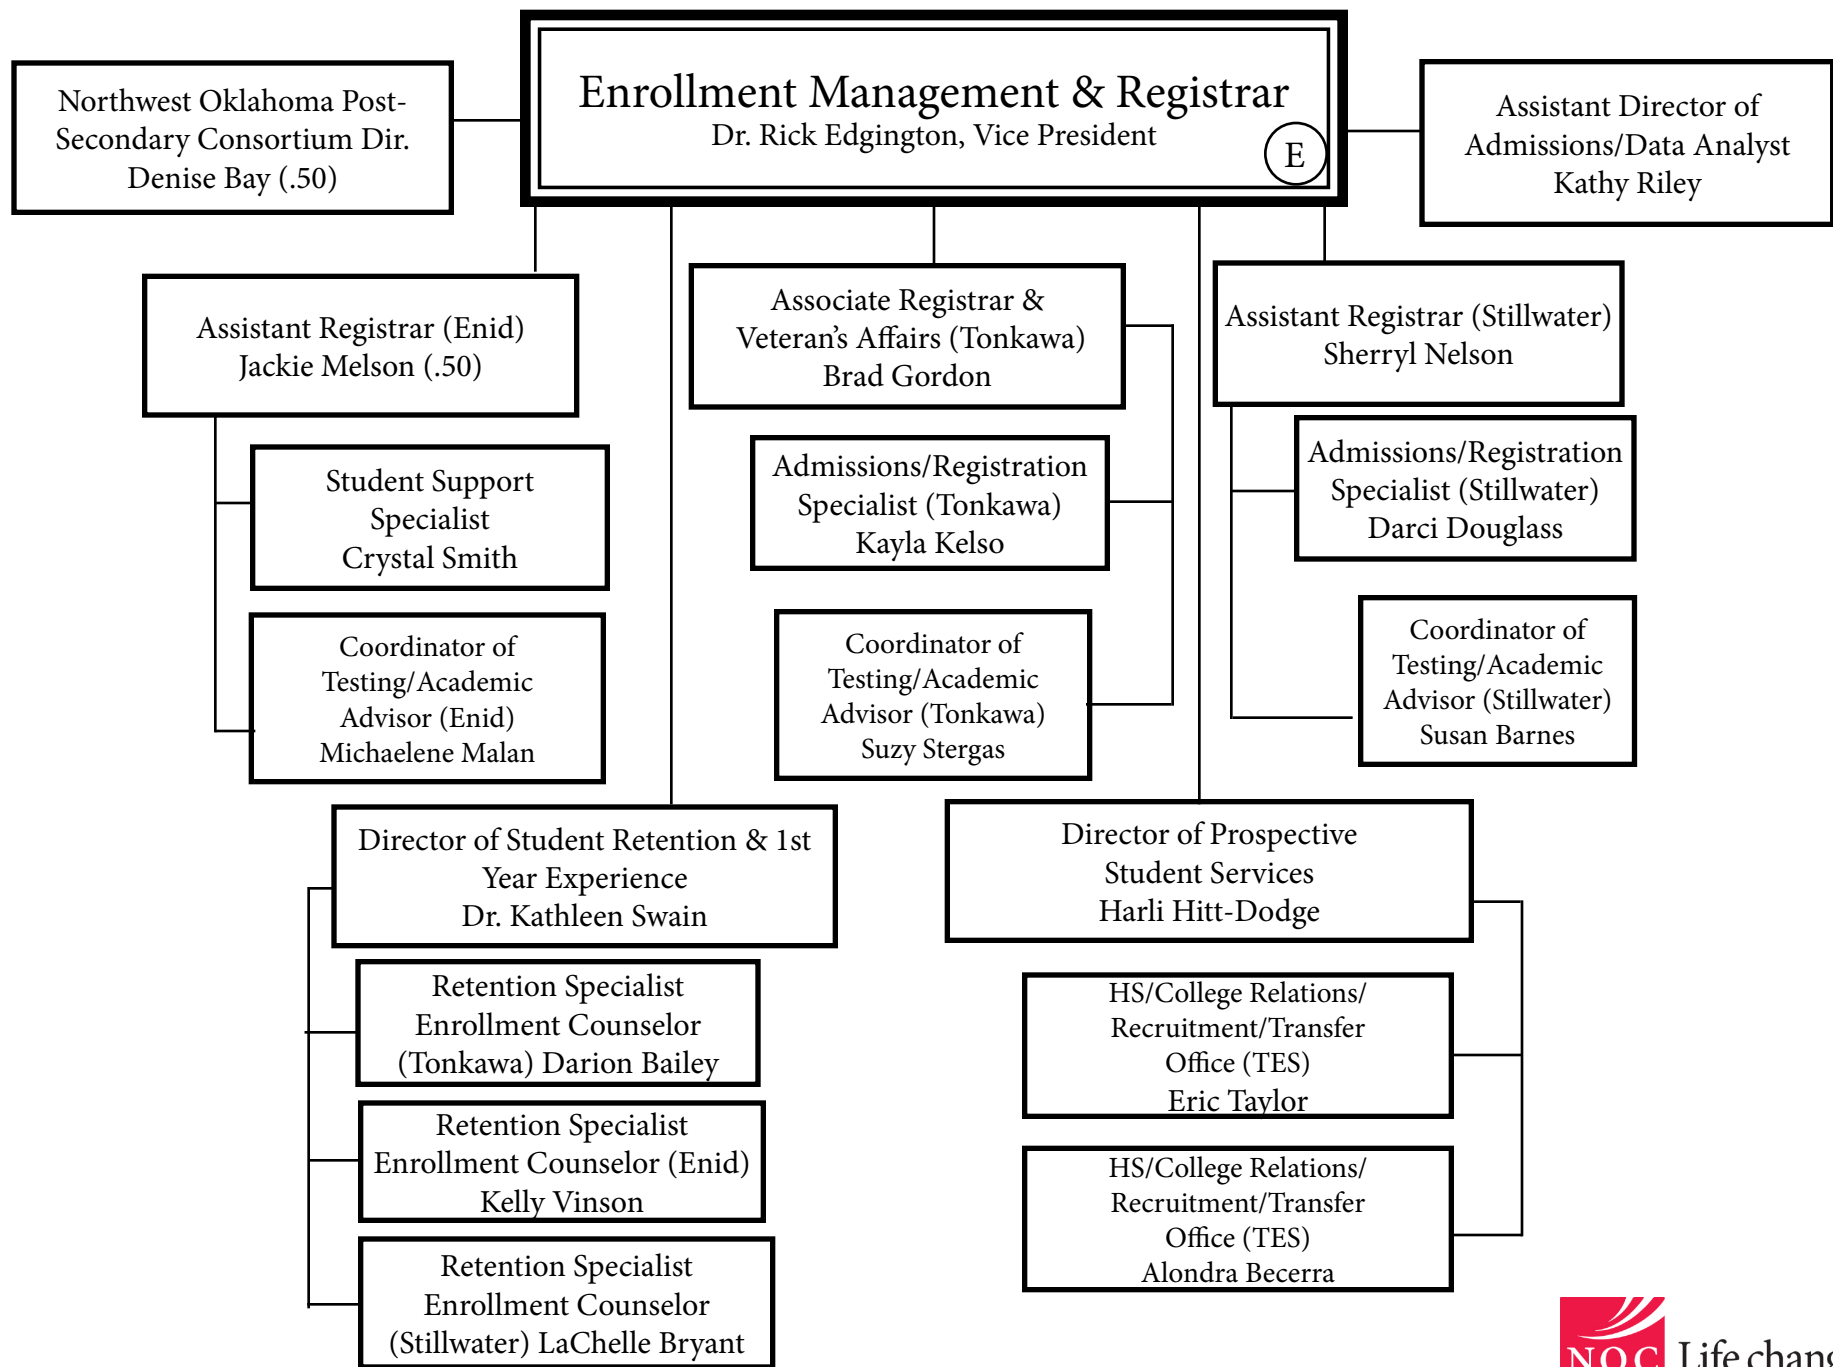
Enrollment Management & Registrar
Dr. Rick Edgington, Vice President
E

Northwest Oklahoma Post-Secondary Consortium Dir.
Denise Bay (.50)

Assistant Director of Admissions/Data Analyst
Kathy Riley

Assistant Registrar (Enid)
Jackie Melson (.50)

Student Support Specialist
Crystal Smith

Coordinator of Testing/Academic Advisor (Enid)
Michaelene Malan

Associate Registrar & Veteran's Affairs (Tonkawa)
Brad Gordon

Admissions/Registration Specialist (Tonkawa)
Kayla Kelso

Coordinator of Testing/Academic Advisor (Tonkawa)
Suzy Stergas

Assistant Registrar (Stillwater)
Sherryl Nelson

Admissions/Registration Specialist (Stillwater)
Darci Douglass

Coordinator of Testing/Academic Advisor (Stillwater)
Susan Barnes

Director of Student Retention & 1st Year Experience
Dr. Kathleen Swain

Retention Specialist Enrollment Counselor (Tonkawa) Darion Bailey

Retention Specialist Enrollment Counselor (Enid)
Kelly Vinson

Retention Specialist Enrollment Counselor (Stillwater) LaChelle Bryant

Director of Prospective Student Services
Harli Hitt-Dodge

HS/College Relations/ Recruitment/Transfer Office (TES)
Eric Taylor

HS/College Relations/ Recruitment/Transfer Office (TES)
Alondra Becerra

NOC Life chang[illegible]